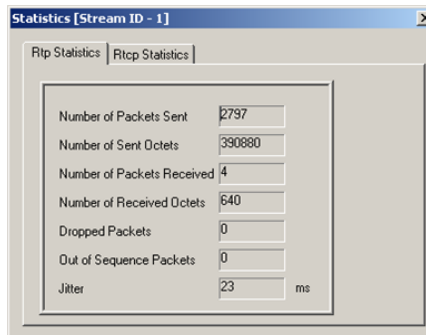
Statistics [Stream ID - 1]

Rtp Statistics | Rtcp Statistics

Number of Packets Sent 2797
Number of Sent Octets 390880
Number of Packets Received 4
Number of Received Octets 640
Dropped Packets 0
Out of Sequence Packets 0
Jitter 23 ms